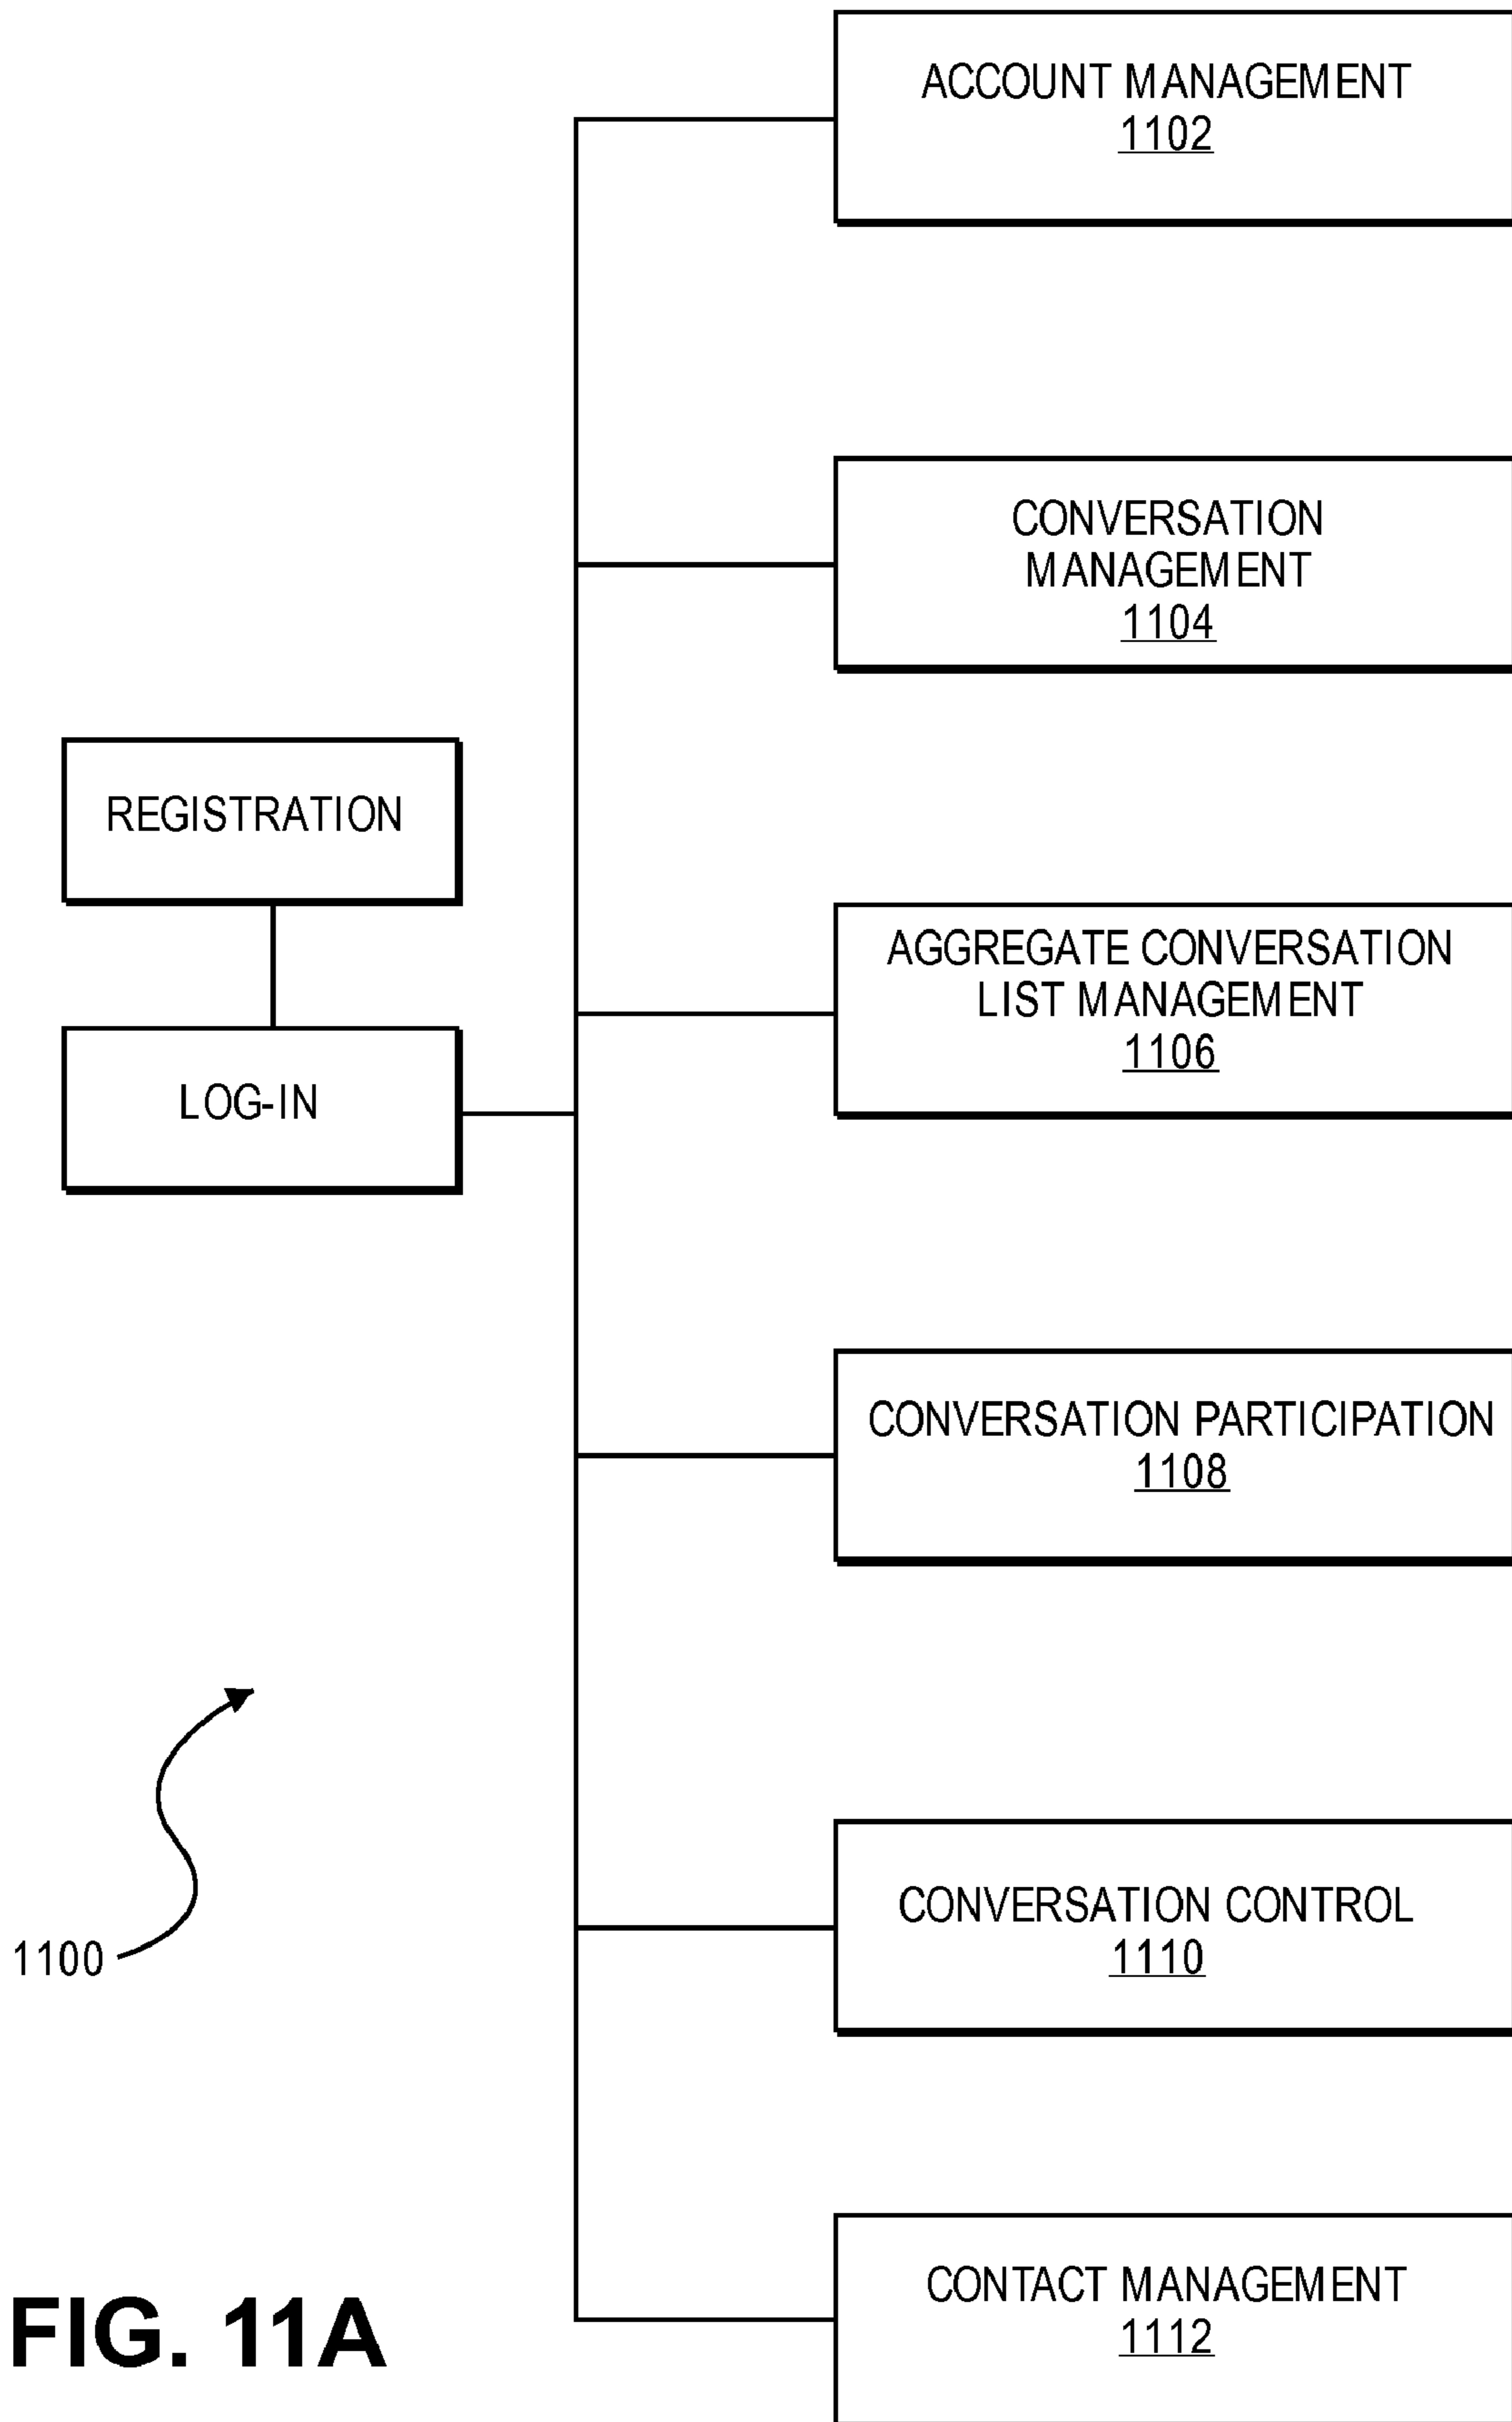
ACCOUNT MANAGEMENT
1102

CONVERSATION MANAGEMENT
1104

REGISTRATION

AGGREGATE CONVERSATION LIST MANAGEMENT
1106

LOG-IN

CONVERSATION PARTICIPATION
1108

CONVERSATION CONTROL
1110

1100

CONTACT MANAGEMENT
1112

FIG. 11A